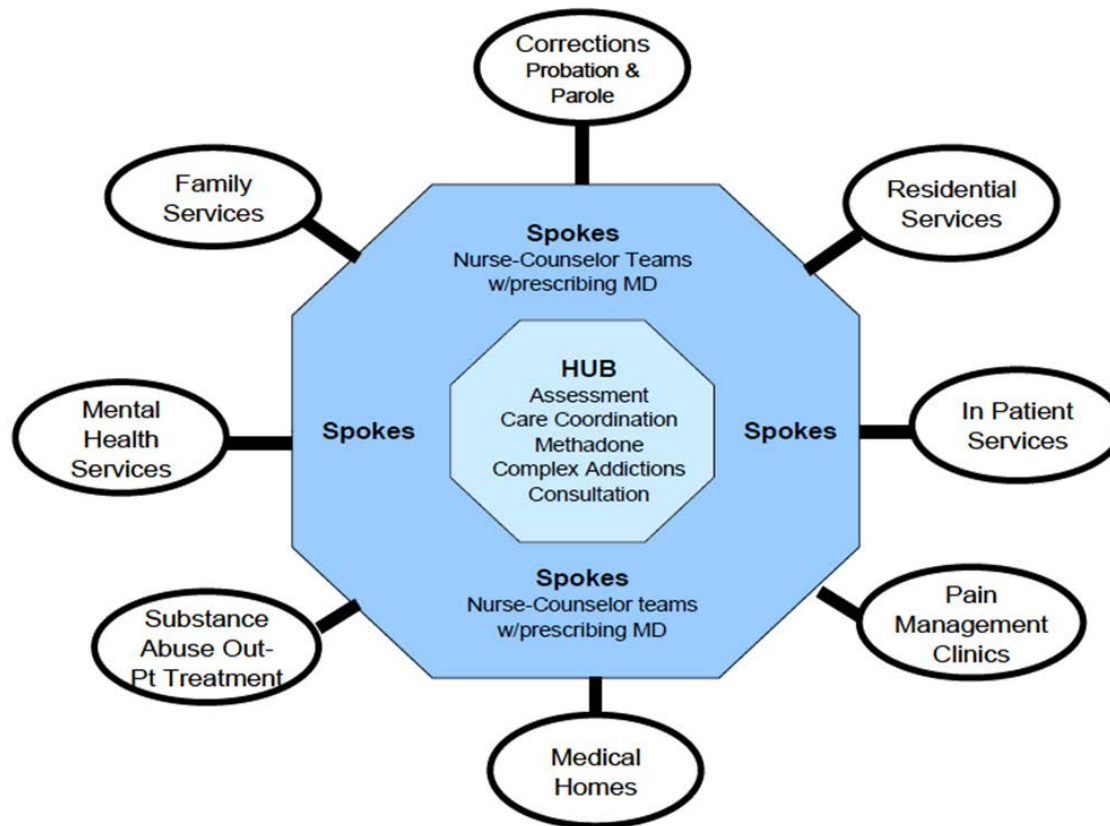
Corrections
Probation & Parole

Family Services

Residential Services

Spokes
Nurse-Counselor Teams w/prescribing MD

HUB
Assessment
Care Coordination
Methadone
Complex Addictions
Consultation

Mental Health Services

Spokes

Spokes

In Patient Services

Spokes
Nurse-Counselor teams w/prescribing MD

Substance Abuse Out-Pt Treatment

Pain Management Clinics

Medical Homes